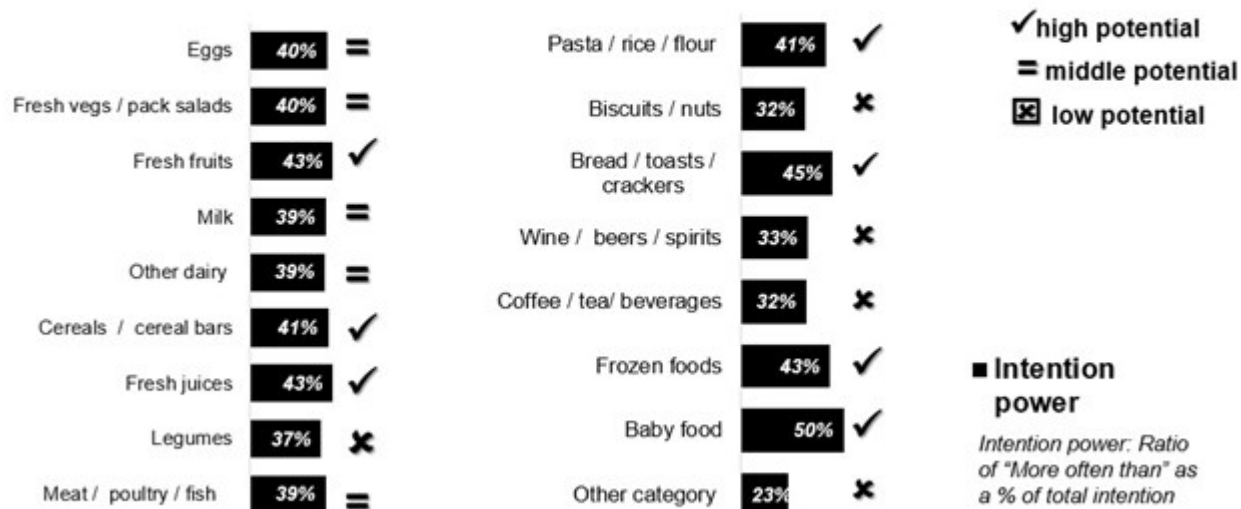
Eggs 40% =
Fresh vegs / pack salads 40% =
Fresh fruits 43% ✓
Milk 39% =
Other dairy 39% =
Cereals / cereal bars 41% ✓
Fresh juices 43% ✓
Legumes 37% ✗
Meat / poultry / fish 39% =

Pasta / rice / flour 41% ✓
Biscuits / nuts 32% ✗
Bread / toasts / crackers 45% ✓
Wine / beers / spirits 33% ✗
Coffee / tea/ beverages 32% ✗
Frozen foods 43% ✓
Baby food 50% ✓
Other category 23% ✗

✓high potential
= middle potential
☒ low potential

■ Intention power

Intention power: Ratio of "More often than" as a % of total intention